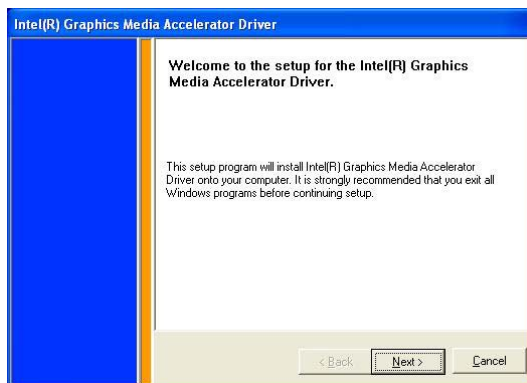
Intel(R) Graphics Media Accelerator Driver

Welcome to the setup for the Intel(R) Graphics Media Accelerator Driver.

This setup program will install Intel(R) Graphics Media Accelerator Driver onto your computer. It is strongly recommended that you exit all Windows programs before continuing setup.

< Back Next > Cancel